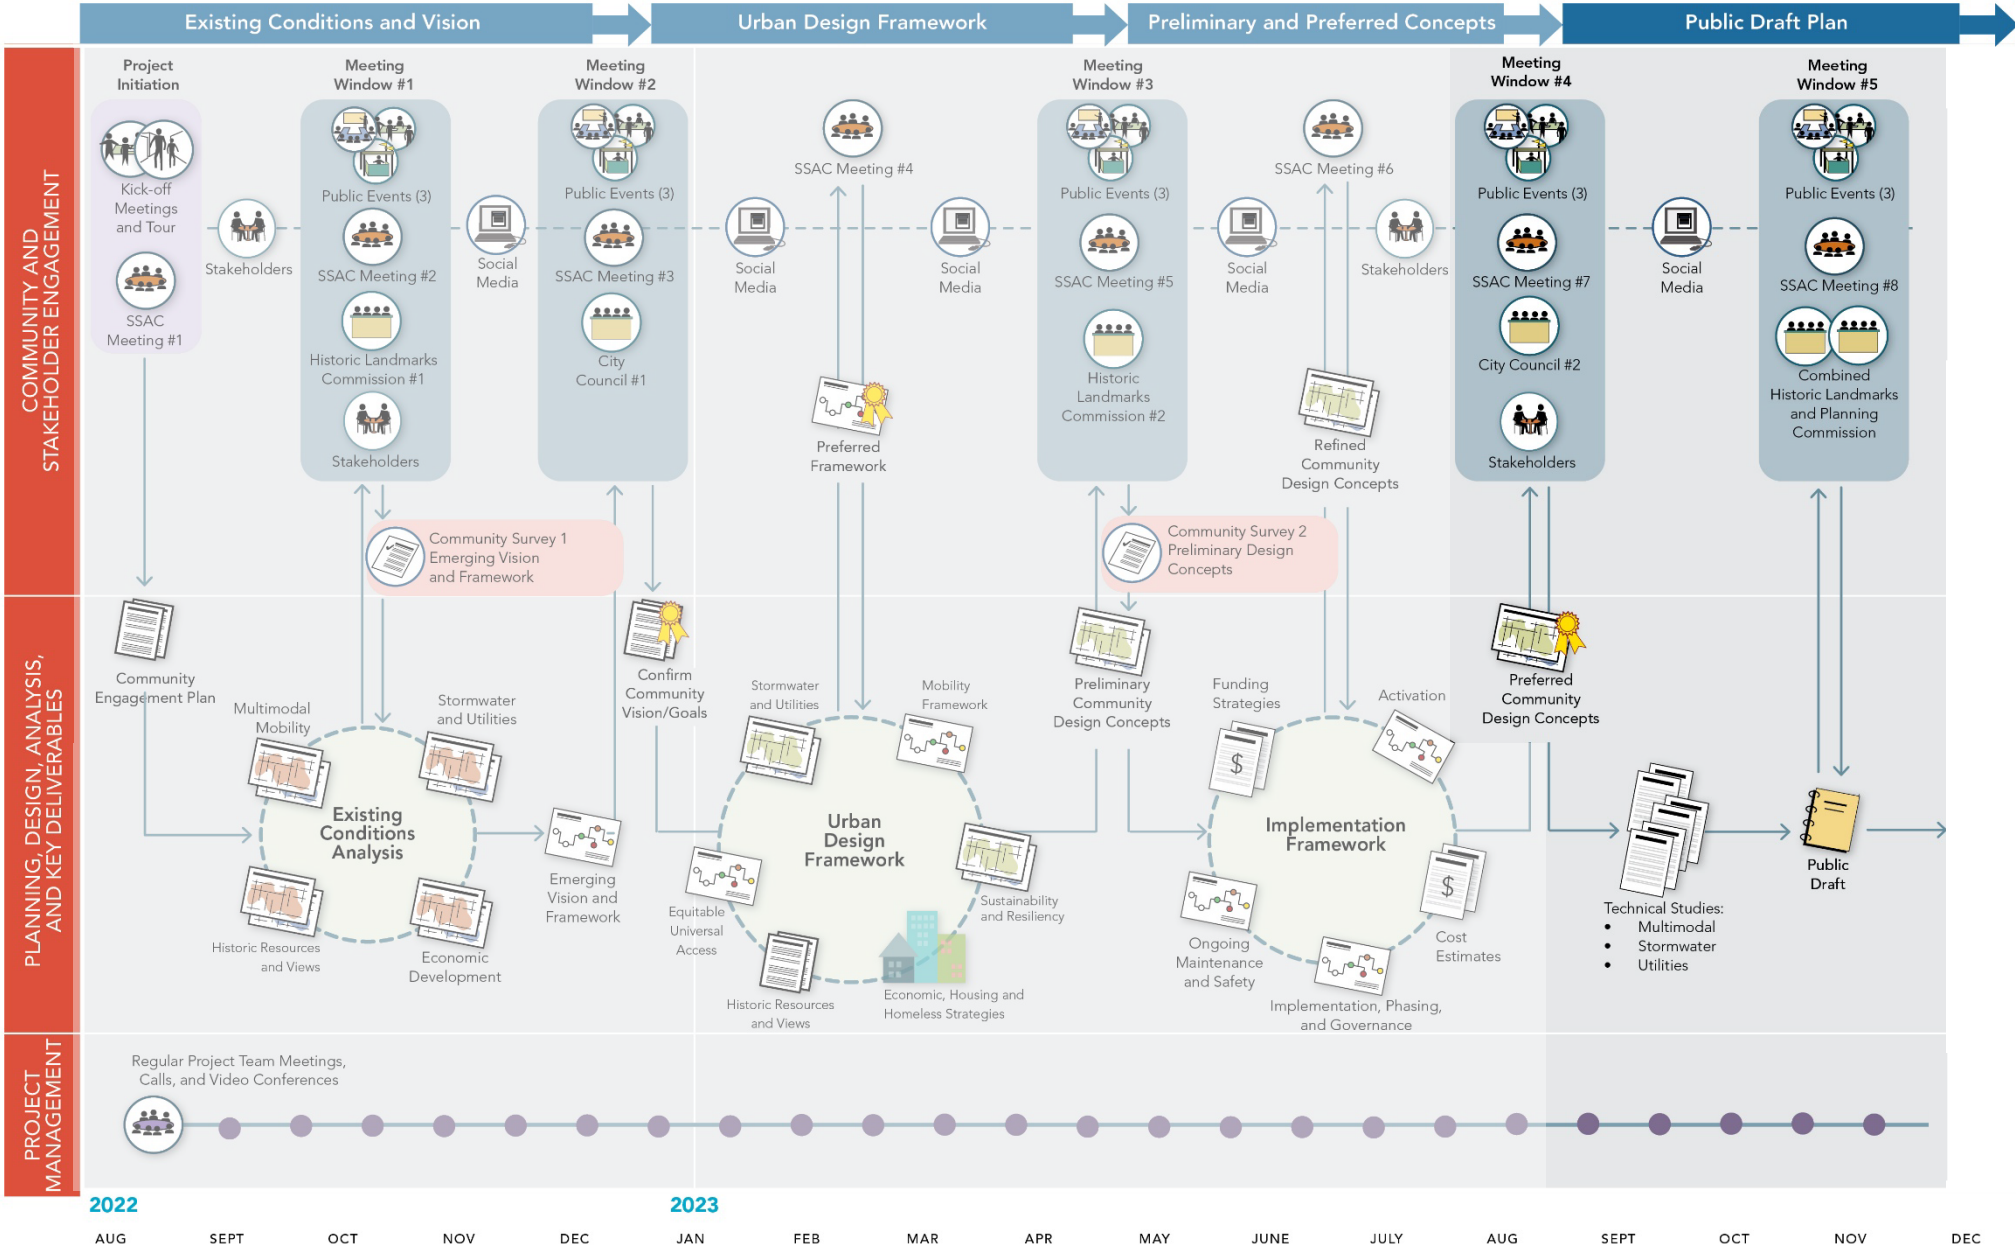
Existing Conditions and Vision | Urban Design Framework | Preliminary and Preferred Concepts | Public Draft Plan

COMMUNITY AND STAKEHOLDER ENGAGEMENT

Project Initiation
Kick-off Meetings and Tour
SSAC Meeting #1

Stakeholders

Meeting Window #1
Public Events (3)
SSAC Meeting #2
Historic Landmarks Commission #1
Stakeholders

Social Media

Meeting Window #2
Public Events (3)
SSAC Meeting #3
City Council #1

Social Media

SSAC Meeting #4

Preferred Framework

Social Media

Meeting Window #3
Public Events (3)
SSAC Meeting #5
Historic Landmarks Commission #2

Social Media

SSAC Meeting #6

Refined Community Design Concepts

Stakeholders

Meeting Window #4
Public Events (3)
SSAC Meeting #7
City Council #2
Stakeholders

Social Media

Meeting Window #5
Public Events (3)
SSAC Meeting #8
Combined Historic Landmarks and Planning Commission

Community Survey 1 Emerging Vision and Framework

Community Survey 2 Preliminary Design Concepts

PLANNING, DESIGN, ANALYSIS, AND KEY DELIVERABLES

Community Engagement Plan

Multimodal Mobility
Stormwater and Utilities
Existing Conditions Analysis
Historic Resources and Views
Economic Development

Emerging Vision and Framework

Confirm Community Vision/Goals

Stormwater and Utilities
Mobility Framework
Urban Design Framework
Equitable Universal Access
Sustainability and Resiliency
Historic Resources and Views
Economic, Housing and Homeless Strategies

Preliminary Community Design Concepts

Funding Strategies
Activation
Implementation Framework
Ongoing Maintenance and Safety
Cost Estimates
Implementation, Phasing, and Governance

Preferred Community Design Concepts

Technical Studies:
• Multimodal
• Stormwater
• Utilities

Public Draft

PROJECT MANAGEMENT

Regular Project Team Meetings, Calls, and Video Conferences

2022
AUG SEPT OCT NOV DEC
2023
JAN FEB MAR APR MAY JUNE JULY AUG SEPT OCT NOV DEC